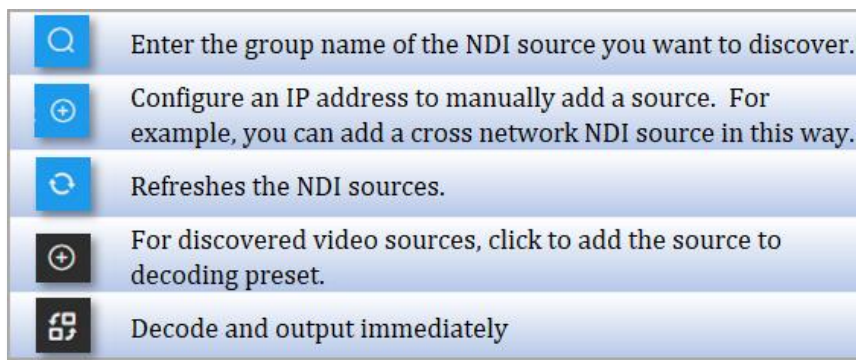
| | |
|---|---|
| | Enter the group name of the NDI source you want to discover. |
| | Configure an IP address to manually add a source. For example, you can add a cross network NDI source in this way. |
| | Refreshes the NDI sources. |
| | For discovered video sources, click to add the source to decoding preset. |
| | Decode and output immediately |